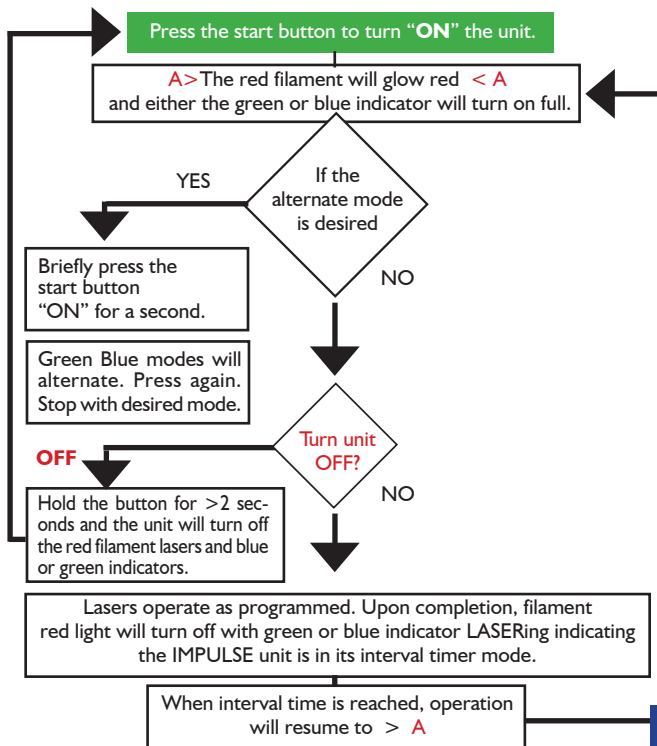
Press the start button to turn "**ON**" the unit.

A> The red filament will glow red < A and either the green or blue indicator will turn on full.

YES

If the alternate mode is desired

NO

Briefly press the start button "ON" for a second.

Green Blue modes will alternate. Press again. Stop with desired mode.

Turn unit OFF?

OFF

NO

Hold the button for >2 seconds and the unit will turn off the red filament lasers and blue or green indicators.

Lasers operate as programmed. Upon completion, filament red light will turn off with green or blue indicator LASERing indicating the IMPULSE unit is in its interval timer mode.

When interval time is reached, operation will resume to > A